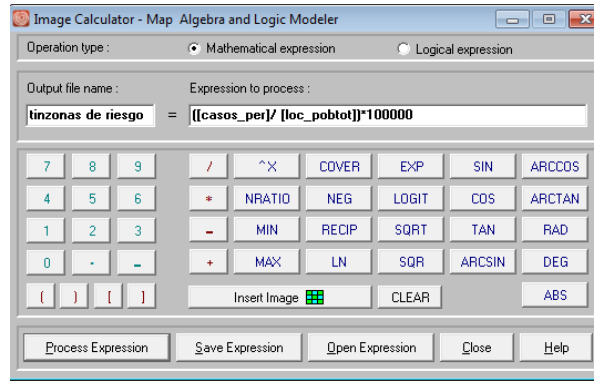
Image Calculator - Map Algebra and Logic Modeler

Operation type :
Mathematical expression
Logical expression

Output file name :
tinzonas de riesgo
=
Expression to process :
([casos_per]/ [loc_pobtot])*100000

| 7 | 8 | 9 | / | ^X | COVER | EXP | SIN | ARCCOS |
|---|---|---|---|---|---|---|---|---|
| 4 | 5 | 6 | * | NRATIO | NEG | LOGIT | COS | ARCTAN |
| 1 | 2 | 3 | - | MIN | RECIP | SQRT | TAN | RAD |
| 0 | . | - | + | MAX | LN | SQR | ARCSIN | DEG |
| ( | ) | [ | ] | Insert Image | | CLEAR | | ABS |

Process Expression
Save Expression
Open Expression
Close
Help